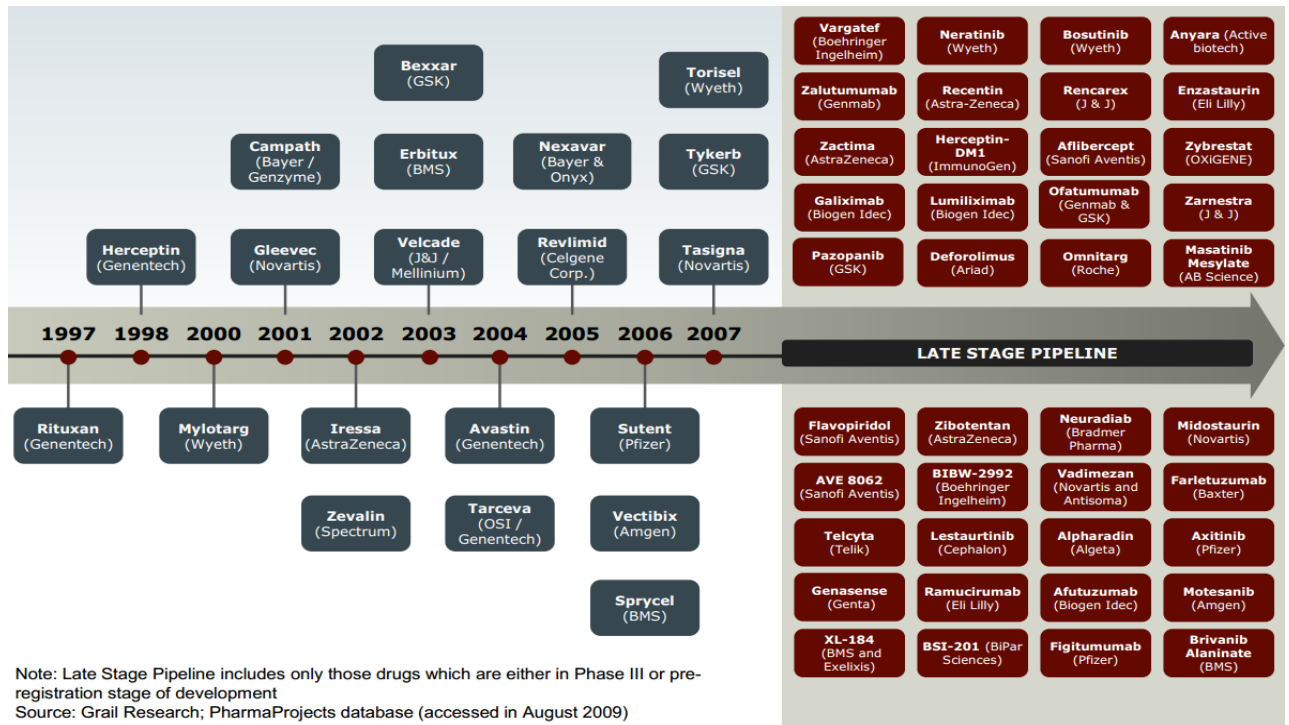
Bexxar (GSK)

Torisel (Wyeth)

Campath (Bayer / Genzyme)

Erbitux (BMS)

Nexavar (Bayer & Onyx)

Tykerb (GSK)

Herceptin (Genentech)

Gleevec (Novartis)

Velcade (J&J / Mellinium)

Revlimid (Celgene Corp.)

Tasigna (Novartis)

1997 1998 2000 2001 2002 2003 2004 2005 2006 2007

Rituxan (Genentech)

Mylotarg (Wyeth)

Iressa (AstraZeneca)

Avastin (Genentech)

Sutent (Pfizer)

Zevalin (Spectrum)

Tarceva (OSI / Genentech)

Vectibix (Amgen)

Sprycel (BMS)

Vargatef (Boehringer Ingelheim)

Neratinib (Wyeth)

Bosutinib (Wyeth)

Anyara (Active biotech)

Zalutumumab (Genmab)

Recentin (Astra-Zeneca)

Rencarex (J & J)

Enzastaurin (Eli Lilly)

Zactima (AstraZeneca)

Herceptin-DM1 (ImmunoGen)

Aflibercept (Sanofi Aventis)

Zybrestat (OXiGENE)

Galiximab (Biogen Idec)

Lumiliximab (Biogen Idec)

Ofatumumab (Genmab & GSK)

Zarnestra (J & J)

Pazopanib (GSK)

Deforolimus (Ariad)

Omnitarg (Roche)

Masatinib Mesylate (AB Science)

LATE STAGE PIPELINE

Flavopiridol (Sanofi Aventis)

Zibotentan (AstraZeneca)

Neuradiab (Bradmer Pharma)

Midostaurin (Novartis)

AVE 8062 (Sanofi Aventis)

BIBW-2992 (Boehringer Ingelheim)

Vadimezan (Novartis and Antisoma)

Farletuzumab (Baxter)

Telcyta (Telik)

Lestaurtinib (Cephalon)

Alpharadin (Algeta)

Axitinib (Pfizer)

Genasense (Genta)

Ramucirumab (Eli Lilly)

Afutuzumab (Biogen Idec)

Motesanib (Amgen)

XL-184 (BMS and Exelixis)

BSI-201 (BiPar Sciences)

Figitumumab (Pfizer)

Brivanib Alaninate (BMS)

Note: Late Stage Pipeline includes only those drugs which are either in Phase III or pre-registration stage of development
Source: Grail Research; PharmaProjects database (accessed in August 2009)